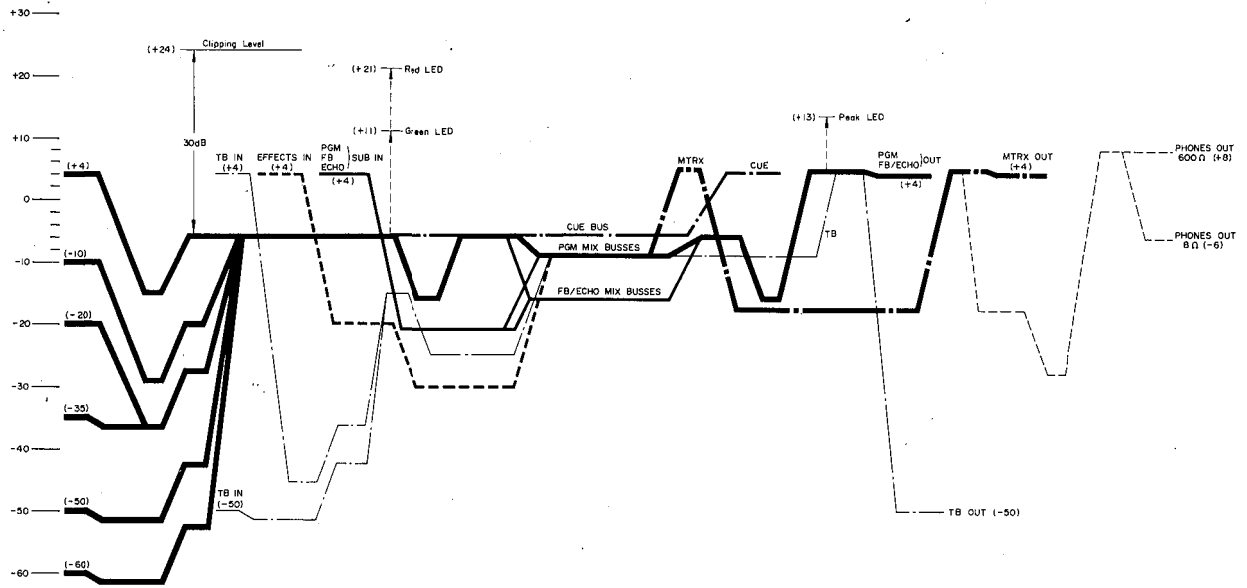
+30

+20

+10

0

-10

-20

-30

-40

-50

-60

(+24) Clipping Level

30dB

(+21) Red LED

(+11) Green LED

(+13) Peak LED

(+4)

(-10)

(-20)

(-35)

(-50)

(-60)

TB IN (+4)

EFFECTS IN (+4)

PGM FB ECHO SUB IN (+4)

TB IN (-50)

CUE BUS

PGM MIX BUSSES

FB/ECHO MIX BUSSES

MTRX

CUE

TB

PGM FB/ECHO OUT (+4)

MTRX OUT (+4)

PHONES OUT 600 Ω (+8)

PHONES OUT 8 Ω (-6)

TB OUT (-50)